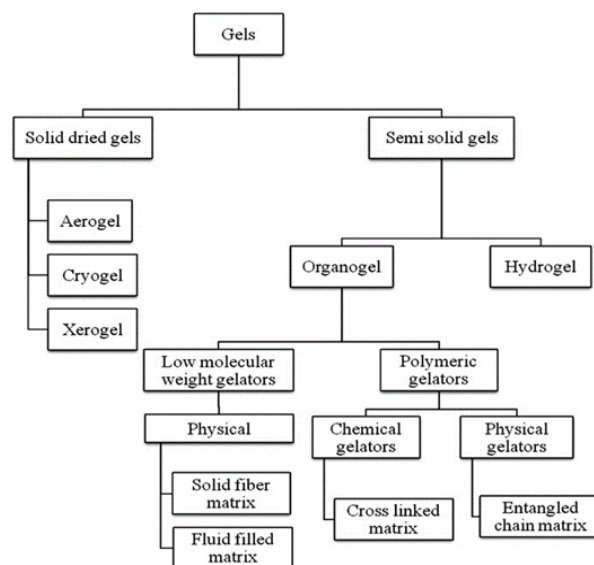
Gels

Solid dried gels

Semi solid gels

Aerogel

Cryogel

Xerogel

Organogel

Hydrogel

Low molecular weight gelators

Polymeric gelators

Physical

Chemical gelators

Physical gelators

Solid fiber matrix

Fluid filled matrix

Cross linked matrix

Entangled chain matrix